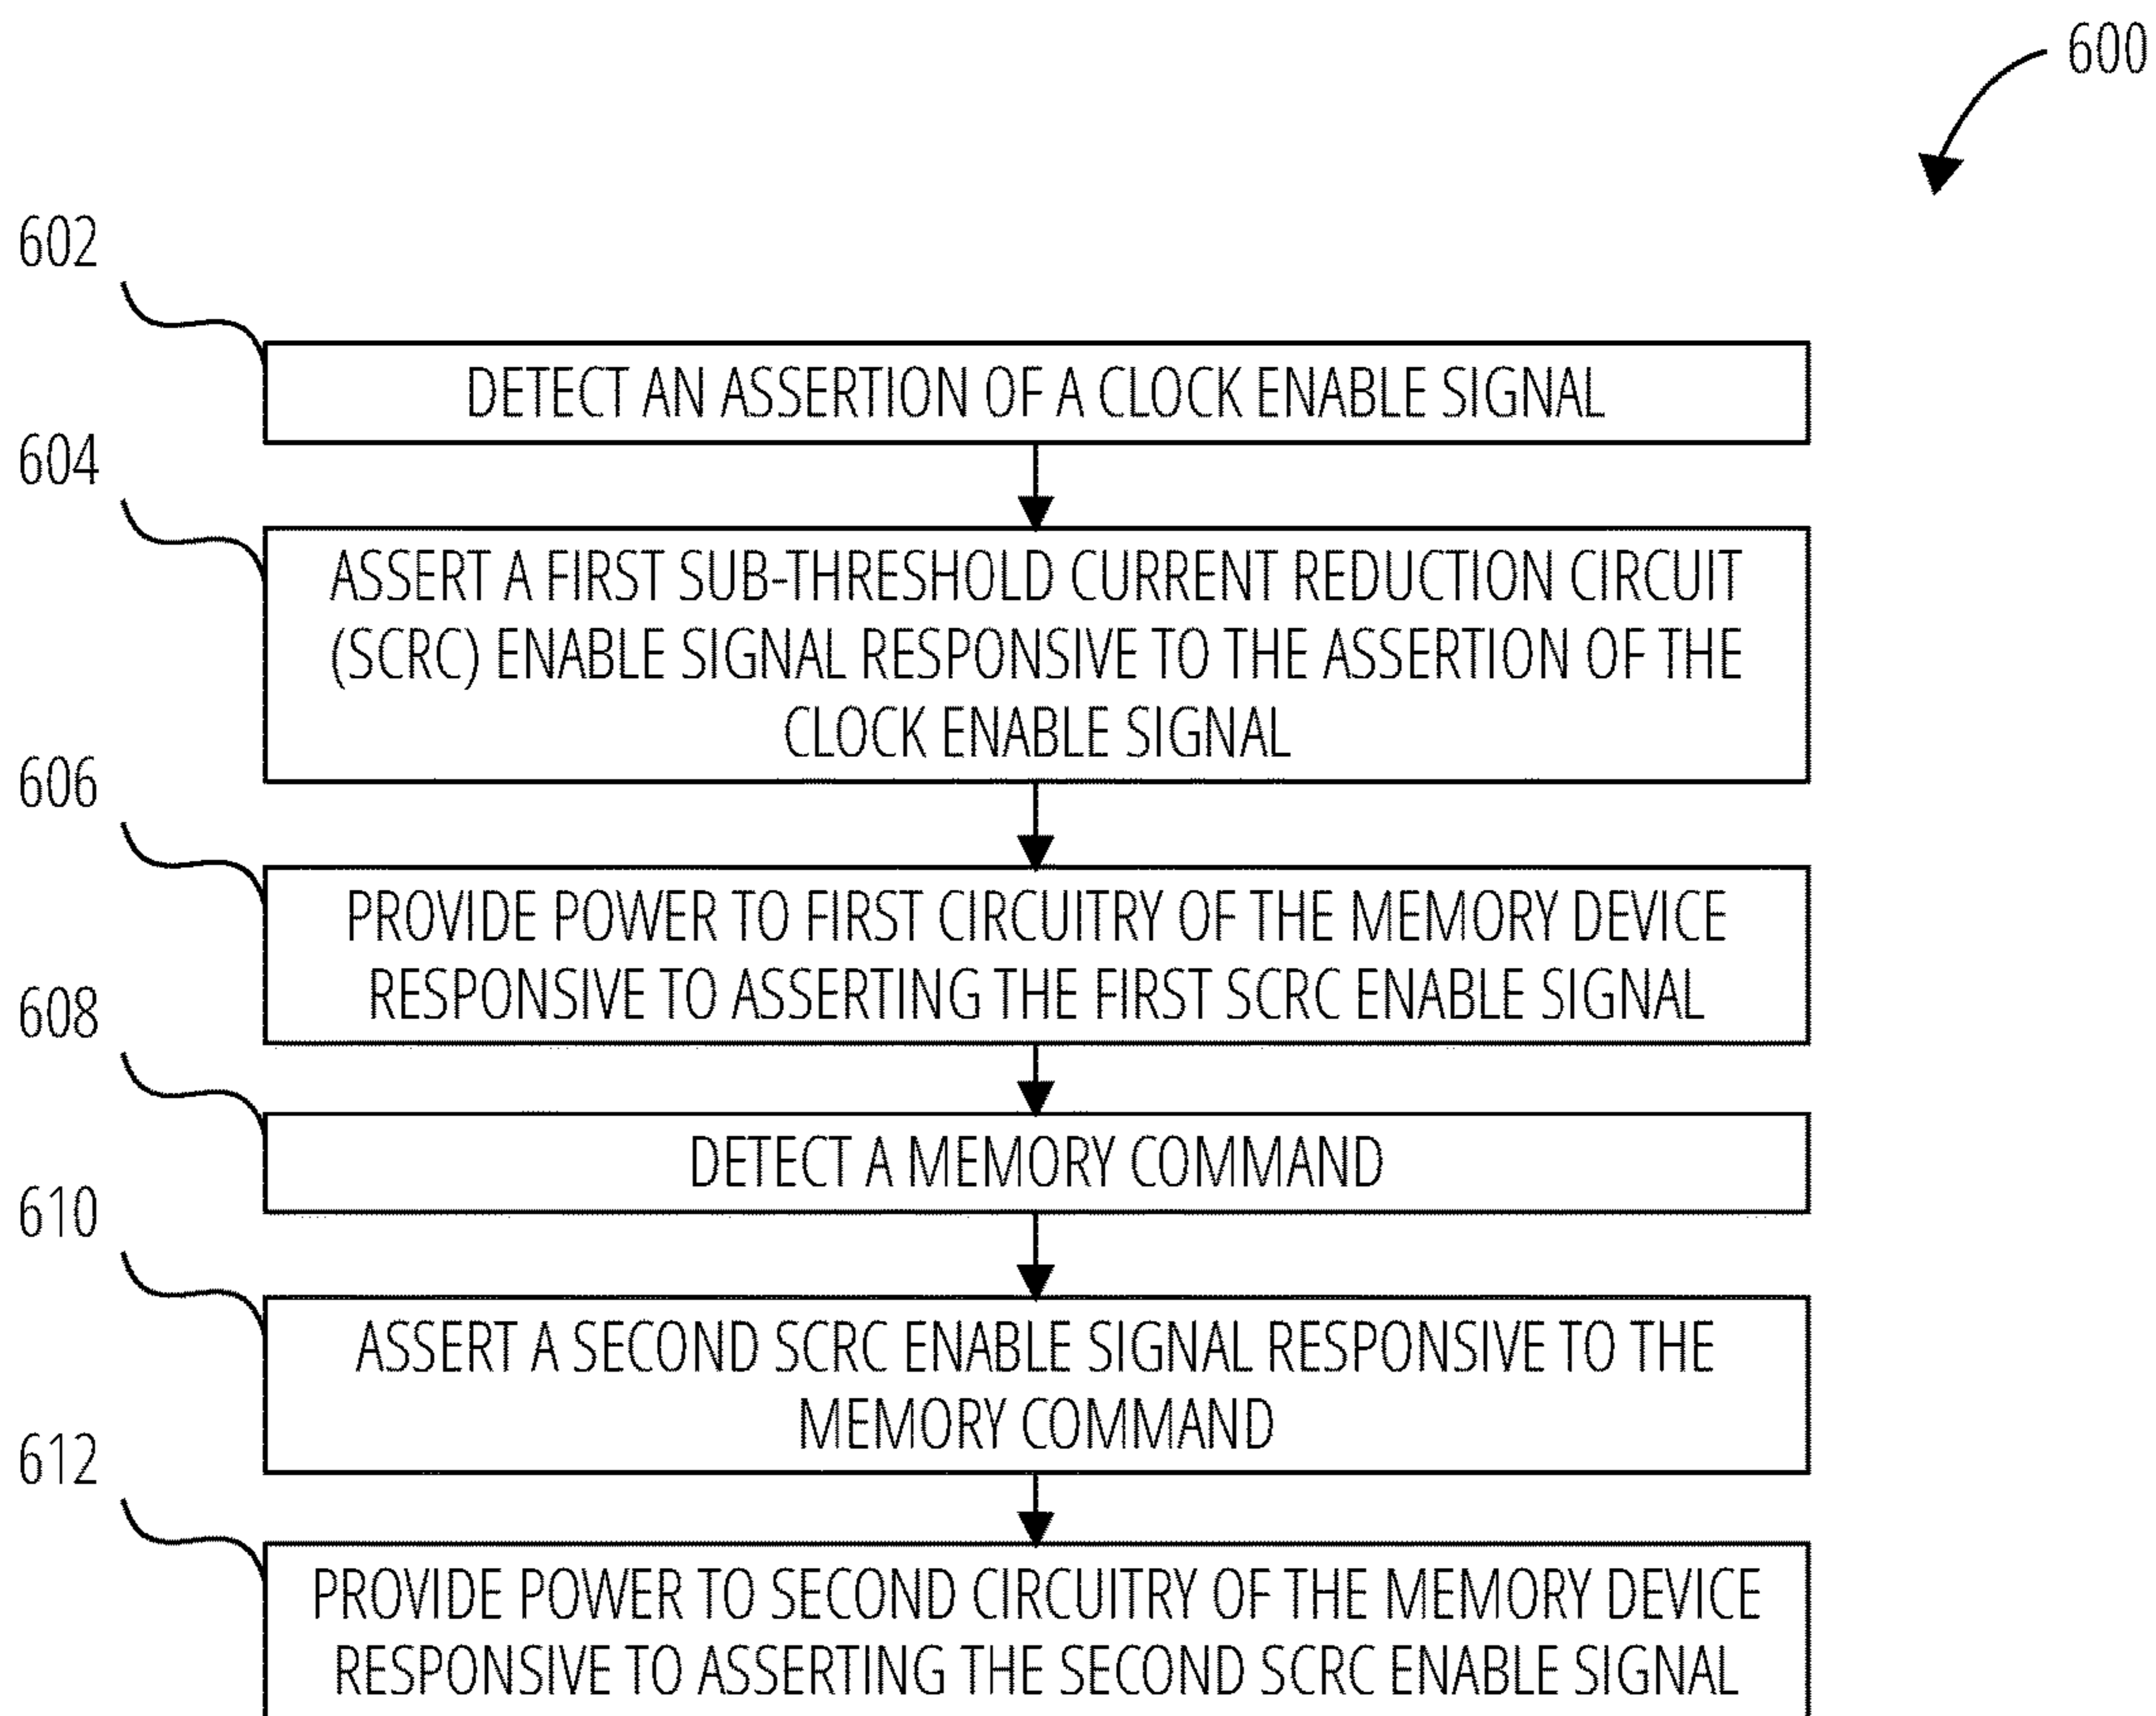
600

602

DETECT AN ASSERTION OF A CLOCK ENABLE SIGNAL

604

ASSERT A FIRST SUB-THRESHOLD CURRENT REDUCTION CIRCUIT (SCRC) ENABLE SIGNAL RESPONSIVE TO THE ASSERTION OF THE CLOCK ENABLE SIGNAL

606

PROVIDE POWER TO FIRST CIRCUITRY OF THE MEMORY DEVICE RESPONSIVE TO ASSERTING THE FIRST SCRC ENABLE SIGNAL

608

DETECT A MEMORY COMMAND

610

ASSERT A SECOND SCRC ENABLE SIGNAL RESPONSIVE TO THE MEMORY COMMAND

612

PROVIDE POWER TO SECOND CIRCUITRY OF THE MEMORY DEVICE RESPONSIVE TO ASSERTING THE SECOND SCRC ENABLE SIGNAL